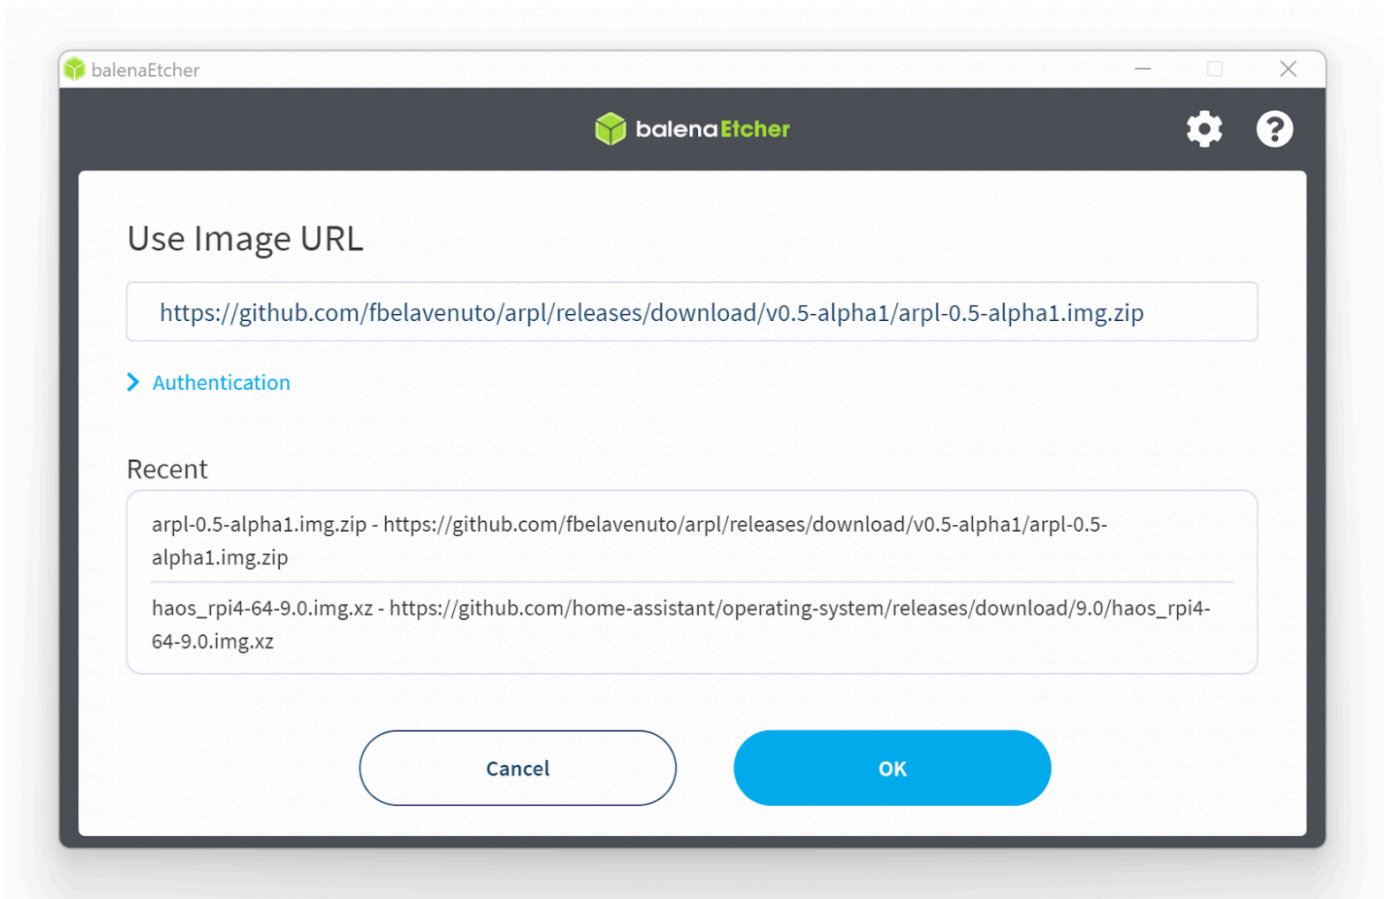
balenaEtcher

balenaEtcher

Use Image URL

https://github.com/fbelavenuto/arpl/releases/download/v0.5-alpha1/arpl-0.5-alpha1.img.zip

Authentication

Recent

arpl-0.5-alpha1.img.zip - https://github.com/fbelavenuto/arpl/releases/download/v0.5-alpha1/arpl-0.5-alpha1.img.zip

haos_rpi4-64-9.0.img.xz - https://github.com/home-assistant/operating-system/releases/download/9.0/haos_rpi4-64-9.0.img.xz

Cancel

OK